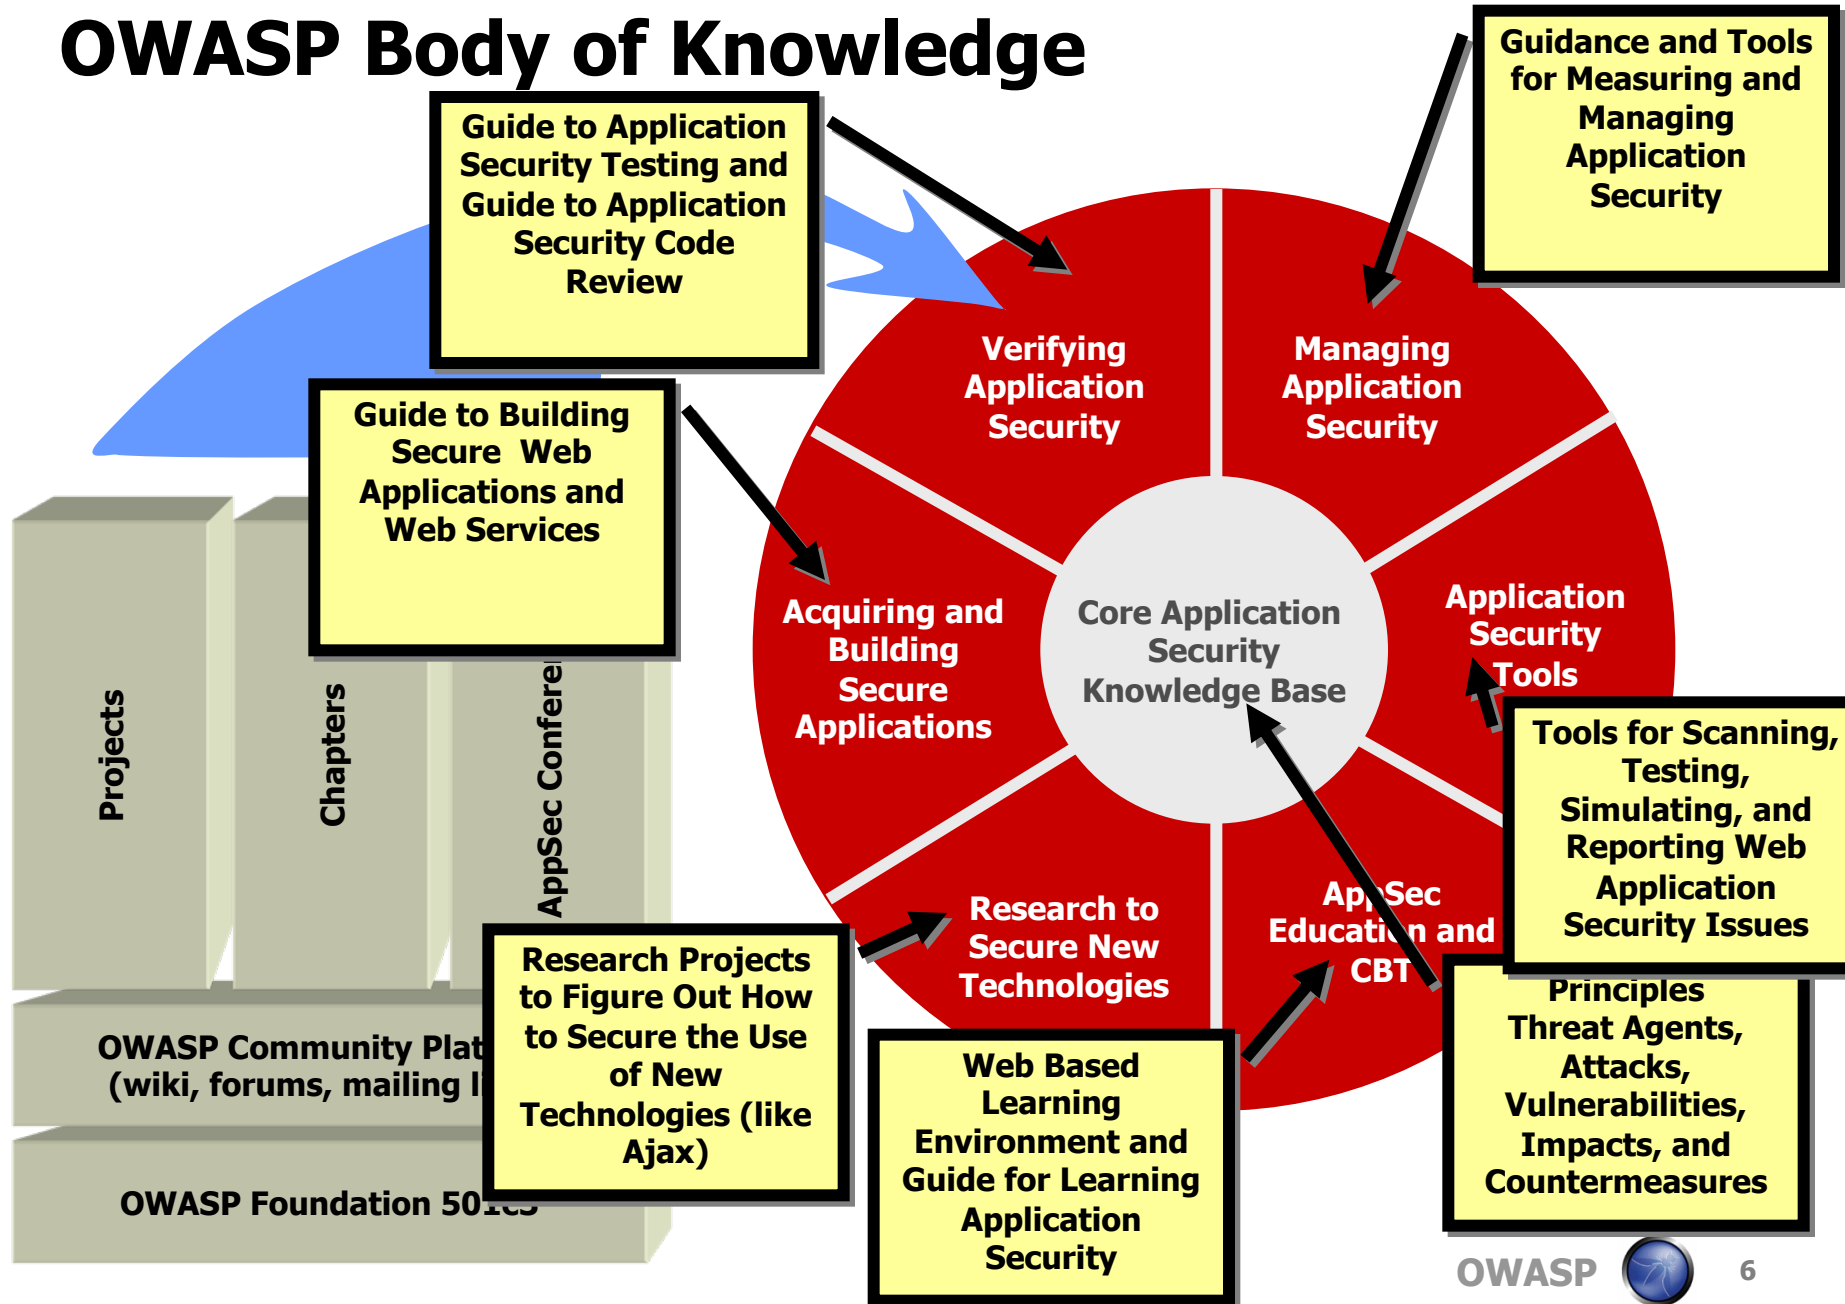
OWASP Body of Knowledge

Guide to Application Security Testing and Guide to Application Security Code Review

Guidance and Tools for Measuring and Managing Application Security

Guide to Building Secure Web Applications and Web Services

Verifying Application Security

Managing Application Security

Acquiring and Building Secure Applications

Core Application Security Knowledge Base

Application Security Tools

Tools for Scanning, Testing, Simulating, and Reporting Web Application Security Issues

Research to Secure New Technologies

Ap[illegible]Sec Educati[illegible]n and CBT

Projects

Chapters

AppSec Confere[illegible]

OWASP Community Plat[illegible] (wiki, forums, mailing l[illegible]

OWASP Foundation 50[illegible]

Research Projects to Figure Out How to Secure the Use of New Technologies (like Ajax)

Web Based Learning Environment and Guide for Learning Application Security

Principles Threat Agents, Attacks, Vulnerabilities, Impacts, and Countermeasures

OWASP

6